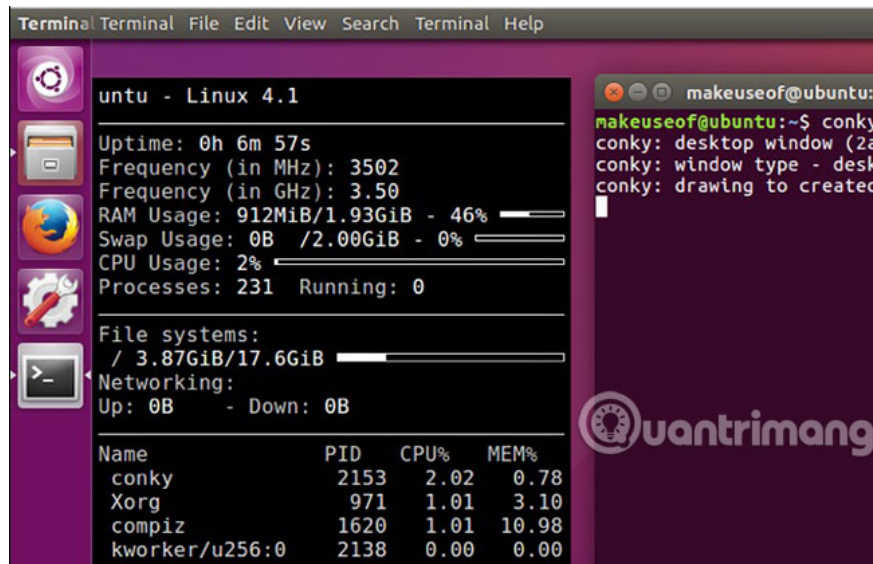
Terminal Terminal File Edit View Search Terminal Help

untu - Linux 4.1

Uptime: 0h 6m 57s
Frequency (in MHz): 3502
Frequency (in GHz): 3.50
RAM Usage: 912MiB/1.93GiB - 46%
Swap Usage: 0B /2.00GiB - 0%
CPU Usage: 2%
Processes: 231 Running: 0

File systems:
/ 3.87GiB/17.6GiB
Networking:
Up: 0B - Down: 0B

| Name | PID | CPU% | MEM% |
|---|---|---|---|
| conky | 2153 | 2.02 | 0.78 |
| Xorg | 971 | 1.01 | 3.10 |
| compiz | 1620 | 1.01 | 10.98 |
| kworker/u256:0 | 2138 | 0.00 | 0.00 |

makeuseof@ubuntu:
makeuseof@ubuntu:~$ conky
conky: desktop window (2a
conky: window type - desk
conky: drawing to created

Quantrimang